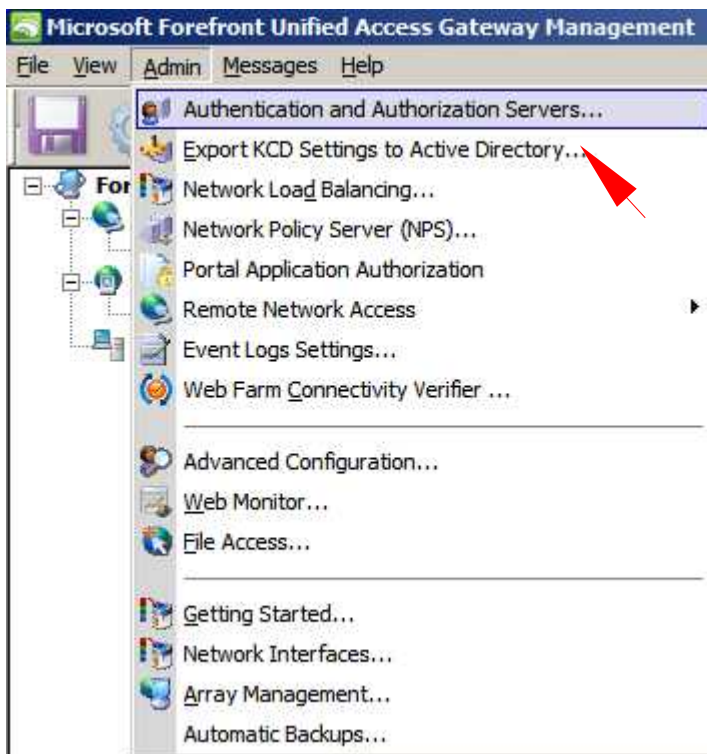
Microsoft Forefront Unified Access Gateway Management
File View Admin Messages Help
For
Authentication and Authorization Servers...
Export KCD Settings to Active Directory...
Network Load Balancing...
Network Policy Server (NPS)...
Portal Application Authorization
Remote Network Access
Event Logs Settings...
Web Farm Connectivity Verifier ...
Advanced Configuration...
Web Monitor...
File Access...
Getting Started...
Network Interfaces...
Array Management...
Automatic Backups...